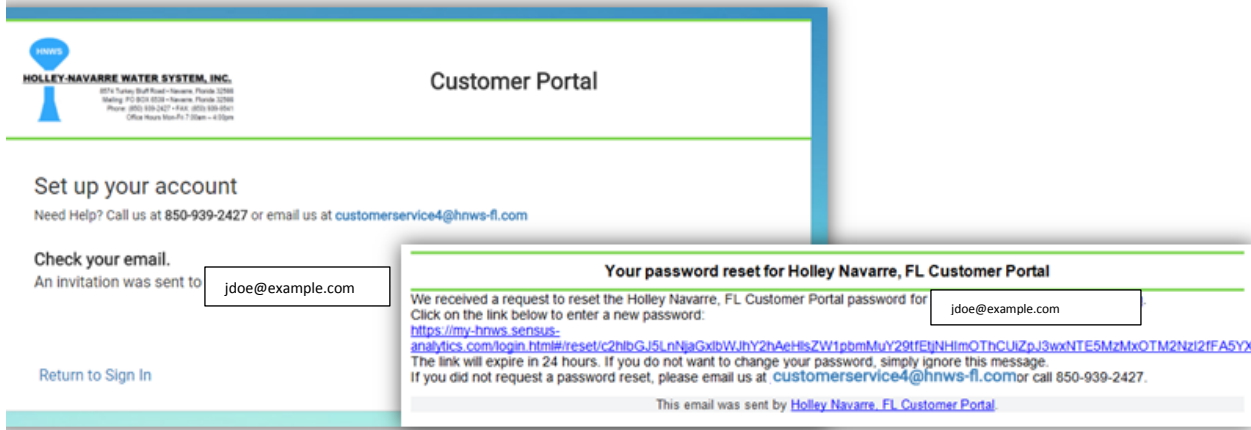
HNWS
HOLLEY-NAVARRE WATER SYSTEM, INC.
8574 Turkey Bluff Road • Navarre, Florida 32566
Mailing: PO BOX 8538 • Navarre, Florida 32566
Phone: (850) 939-2427 • FAX: (850) 939-9541
Office Hours Mon-Fri 7:00am – 4:00pm

Customer Portal

Set up your account
Need Help? Call us at 850-939-2427 or email us at customerservice4@hnws-fl.com

Check your email.
An invitation was sent to jdoe@example.com

Return to Sign In

Your password reset for Holley Navarre, FL Customer Portal

We received a request to reset the Holley Navarre, FL Customer Portal password for jdoe@example.com
Click on the link below to enter a new password:
https://my-hnws.sensus-analytics.com/login.html#/reset/c2hlbGJ5LnNjaGxlbWJhY2hAeHlsZW1pbmMuY29tfEtjNHlmOThCUiZpJ3wxNTE5MzMxOTM2NzI2fFA5YX
The link will expire in 24 hours. If you do not want to change your password, simply ignore this message.
If you did not request a password reset, please email us at customerservice4@hnws-fl.comor call 850-939-2427.

This email was sent by Holley Navarre, FL Customer Portal.